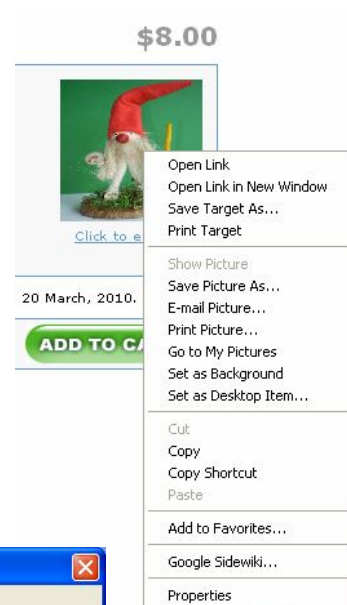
$8.00

Click to e

20 March, 2010.

ADD TO CA

Open Link
Open Link in New Window
Save Target As...
Print Target

Show Picture
Save Picture As...
E-mail Picture...
Print Picture...
Go to My Pictures
Set as Background
Set as Desktop Item...

Cut
Copy
Copy Shortcut
Paste

Add to Favorites...

Google Sidewiki...

Properties